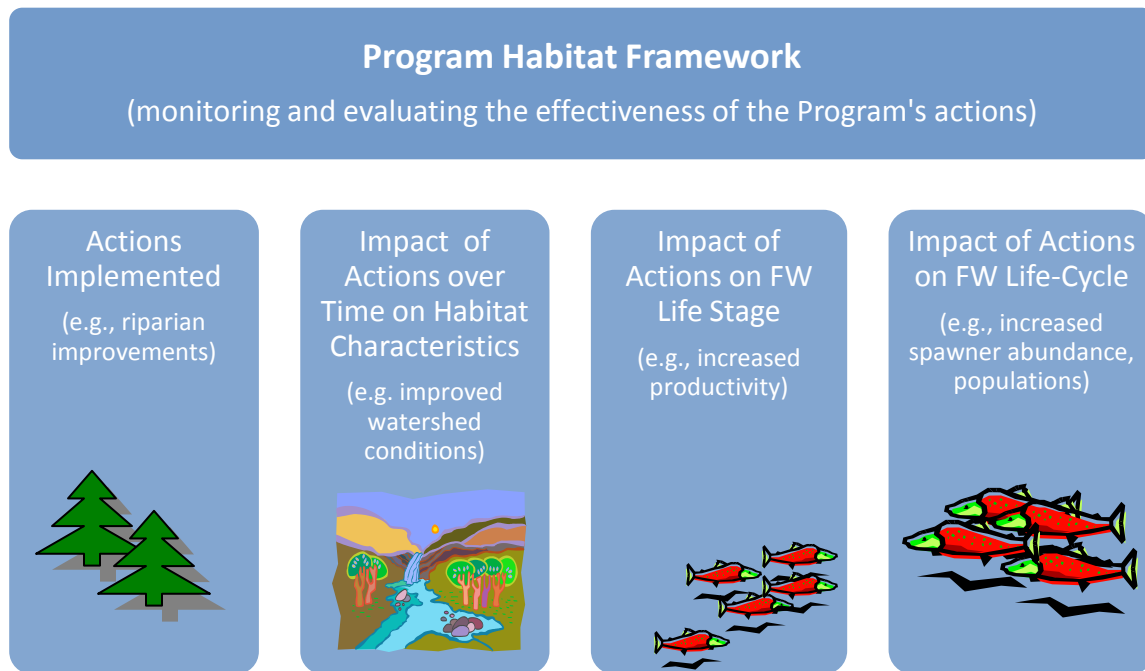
**Program Habitat Framework**

(monitoring and evaluating the effectiveness of the Program's actions)

Actions Implemented

(e.g., riparian improvements)

Impact of Actions over Time on Habitat Characteristics

(e.g. improved watershed conditions)

Impact of Actions on FW Life Stage

(e.g., increased productivity)

Impact of Actions on FW Life-Cycle

(e.g., increased spawner abundance, populations)